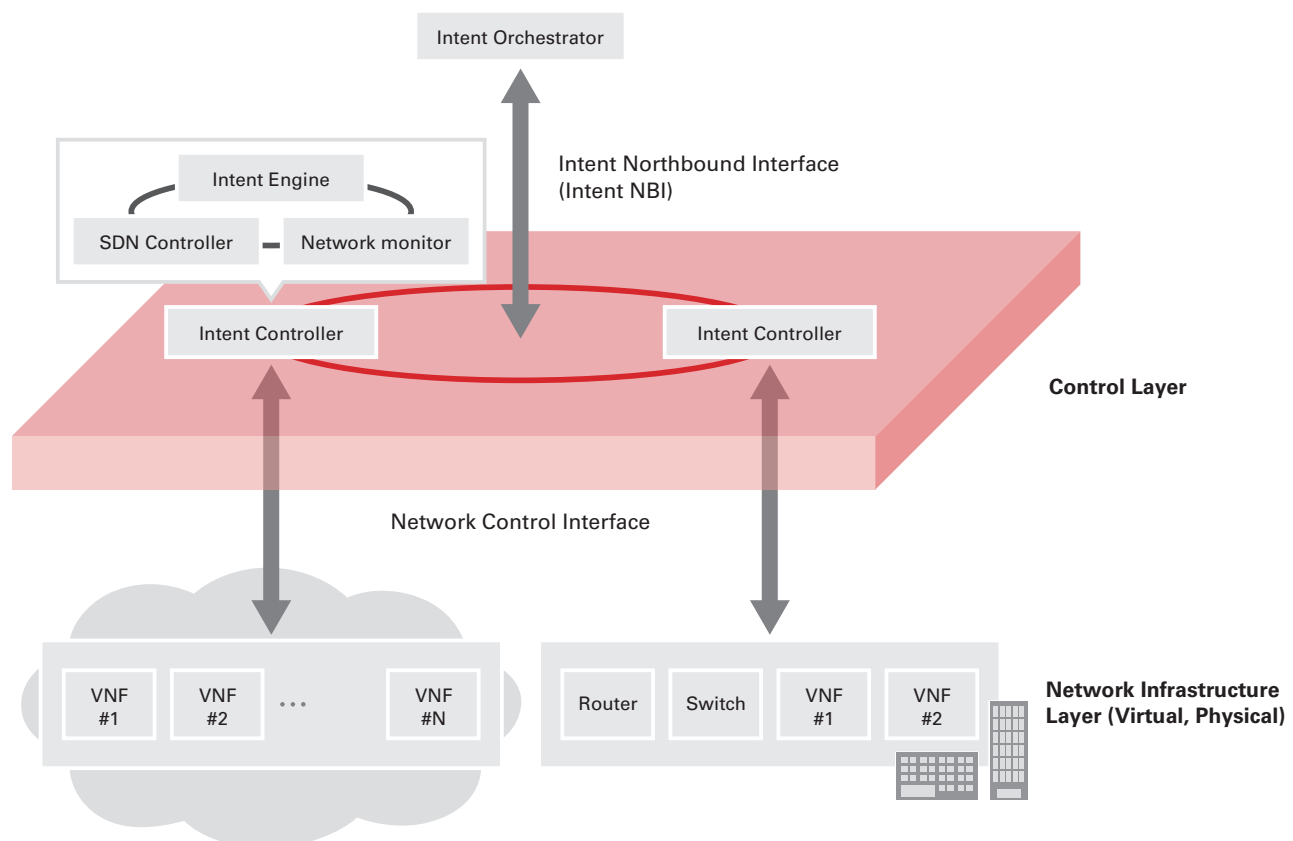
Intent Orchestrator

Intent Engine

SDN Controller

Network monitor

Intent Northbound Interface (Intent NBI)

Intent Controller

Intent Controller

Control Layer

Network Control Interface

VNF #1

VNF #2

...

VNF #N

Router

Switch

VNF #1

VNF #2

Network Infrastructure Layer (Virtual, Physical)